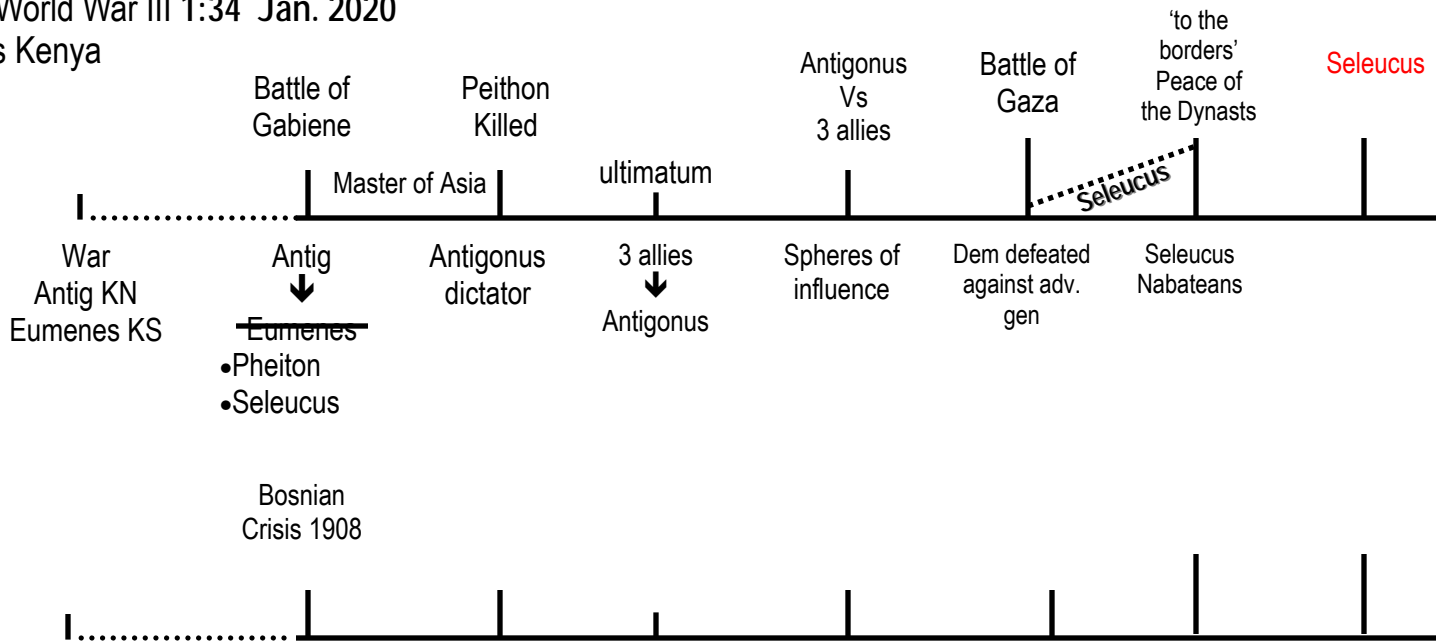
World War III 1:34 Jan. 2020
s Kenya

Battle of Gabiene

Peithon Killed

Master of Asia

ultimatum

Antigonus Vs 3 allies

Battle of Gaza

'to the borders' Peace of the Dynasts

Seleucus

Seleucus

War
Antig KN
Eumenes KS

Antig
$\downarrow$
~~Eumenes~~
•Pheiton
•Seleucus

Antigonus dictator

3 allies
$\downarrow$
Antigonus

Spheres of influence

Dem defeated against adv. gen

Seleucus
Nabateans

Bosnian Crisis 1908